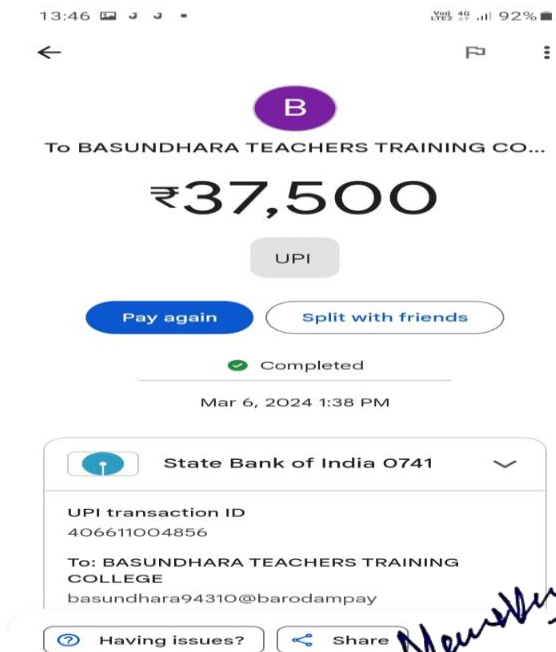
13:46 92%

B

To BASUNDHARA TEACHERS TRAINING CO...

₹37,500

UPI

Pay again

Split with friends

Completed

Mar 6, 2024 1:38 PM

State Bank of India 0741

UPI transaction ID
406611004856

To: BASUNDHARA TEACHERS TRAINING COLLEGE
basundhara94310@barodampay

Having issues?

Share

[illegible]